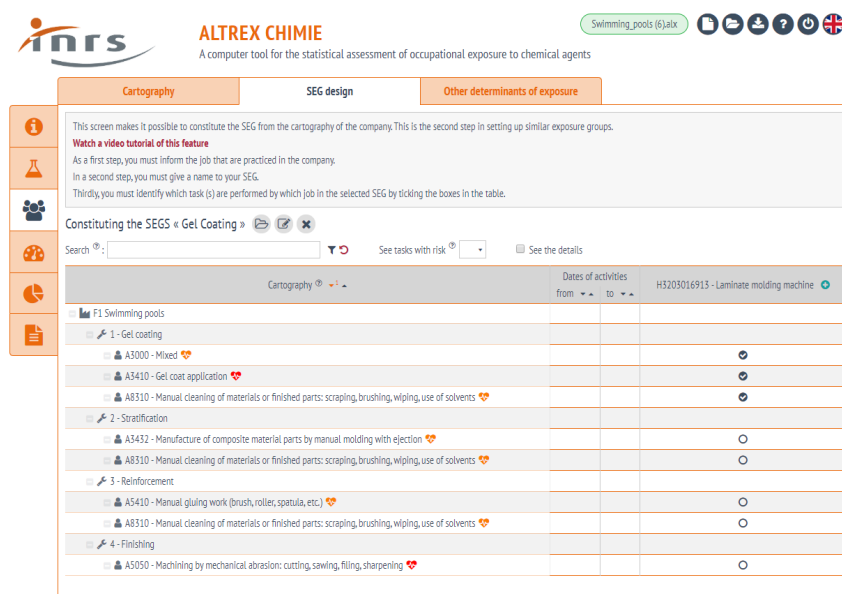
inrs

ALTREX CHIMIE
A computer tool for the statistical assessment of occupational exposure to chemical agents

Swimming_pools (6).alx

Cartography | SEG design | Other determinants of exposure

This screen makes it possible to constitute the SEG from the cartography of the company. This is the second step in setting up similar exposure groups.
Watch a video tutorial of this feature
As a first step, you must inform the job that are practiced in the company.
In a second step, you must give a name to your SEG.
Thirdly, you must identify which task (s) are performed by which job in the selected SEG by ticking the boxes in the table.

Constituting the SEGS « Gel Coating »

Search ⑦ :

See tasks with risk ⑦

See the details

| Cartography ⑦ | Dates of activities from | to | H3203016913 - Laminate molding machine |
|---|---|---|---|
| F1 Swimming pools | | | |
| 1 - Gel coating | | | |
| A3000 - Mixed | | | ✔ |
| A3410 - Gel coat application | | | ✔ |
| A8310 - Manual cleaning of materials or finished parts: scraping, brushing, wiping, use of solvents | | | ✔ |
| 2 - Stratification | | | |
| A3432 - Manufacture of composite material parts by manual molding with ejection | | | ○ |
| A8310 - Manual cleaning of materials or finished parts: scraping, brushing, wiping, use of solvents | | | ○ |
| 3 - Reinforcement | | | |
| A5410 - Manual gluing work (brush, roller, spatula, etc.) | | | ○ |
| A8310 - Manual cleaning of materials or finished parts: scraping, brushing, wiping, use of solvents | | | ○ |
| 4 - Finishing | | | |
| A5050 - Machining by mechanical abrasion: cutting, sawing, filing, sharpening | | | ○ |